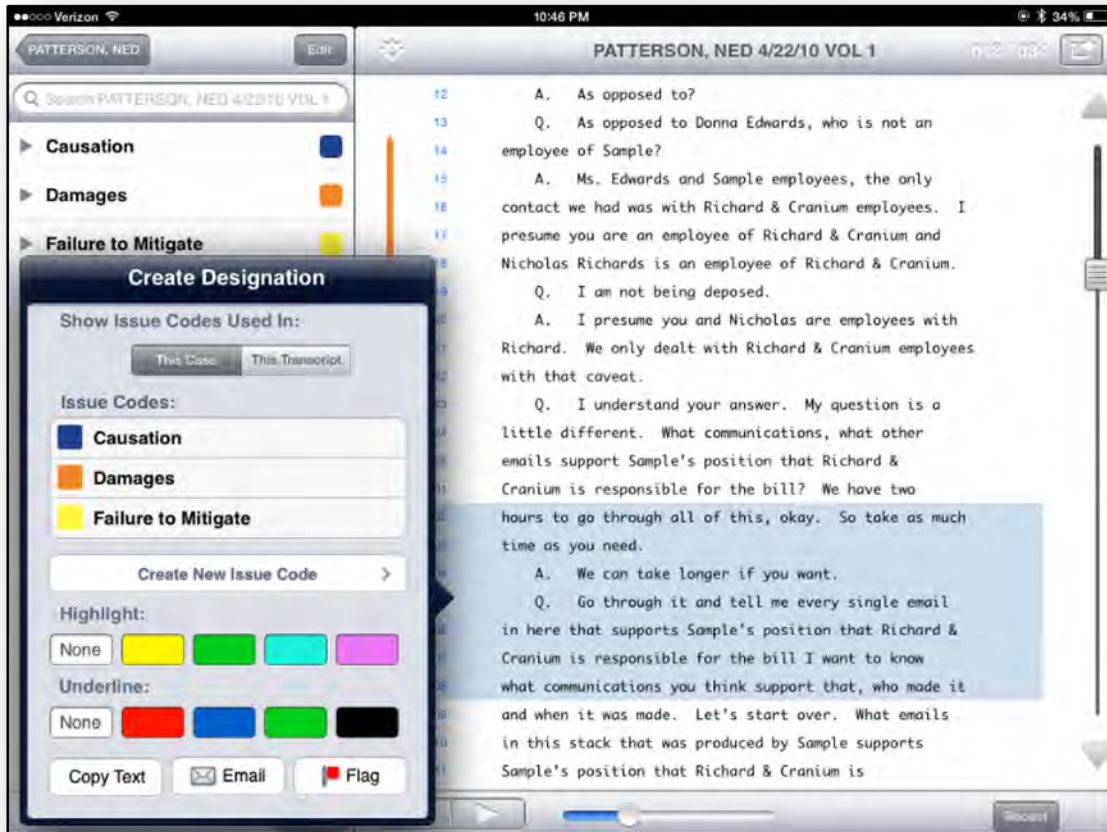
●●○○○ Verizon
10:46 PM
34%

PATTERSON, NED
Edit
Search PATTERSON, NED 4/22/10 VOL 1

Causation
Damages
Failure to Mitigate

Create Designation
Show Issue Codes Used In:
This Case
This Transcript
Issue Codes:
Causation
Damages
Failure to Mitigate
Create New Issue Code
Highlight:
None
Underline:
None
Copy Text
Email
Flag

PATTERSON, NED 4/22/10 VOL 1

12 A. As opposed to?
13 Q. As opposed to Donna Edwards, who is not an
14 employee of Sample?
15 A. Ms. Edwards and Sample employees, the only
16 contact we had was with Richard & Cranium employees. I
17 presume you are an employee of Richard & Cranium and
Nicholas Richards is an employee of Richard & Cranium.
19 Q. I am not being deposed.
A. I presume you and Nicholas are employees with
Richard. We only dealt with Richard & Cranium employees
with that caveat.
Q. I understand your answer. My question is a
little different. What communications, what other
emails support Sample's position that Richard &
Cranium is responsible for the bill? We have two
hours to go through all of this, okay. So take as much
time as you need.
A. We can take longer if you want.
Q. Go through it and tell me every single email
in here that supports Sample's position that Richard &
Cranium is responsible for the bill I want to know
what communications you think support that, who made it
and when it was made. Let's start over. What emails
in this stack that was produced by Sample supports
Sample's position that Richard & Cranium is

Recent